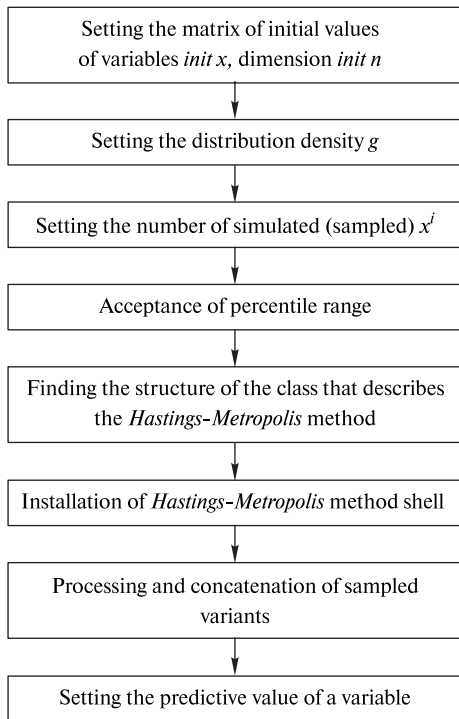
Setting the matrix of initial values of variables *init x*, dimension *init n*

Setting the distribution density *g*

Setting the number of simulated (sampled) $x^i$

Acceptance of percentile range

Finding the structure of the class that describes the *Hastings-Metropolis* method

Installation of *Hastings-Metropolis* method shell

Processing and concatenation of sampled variants

Setting the predictive value of a variable